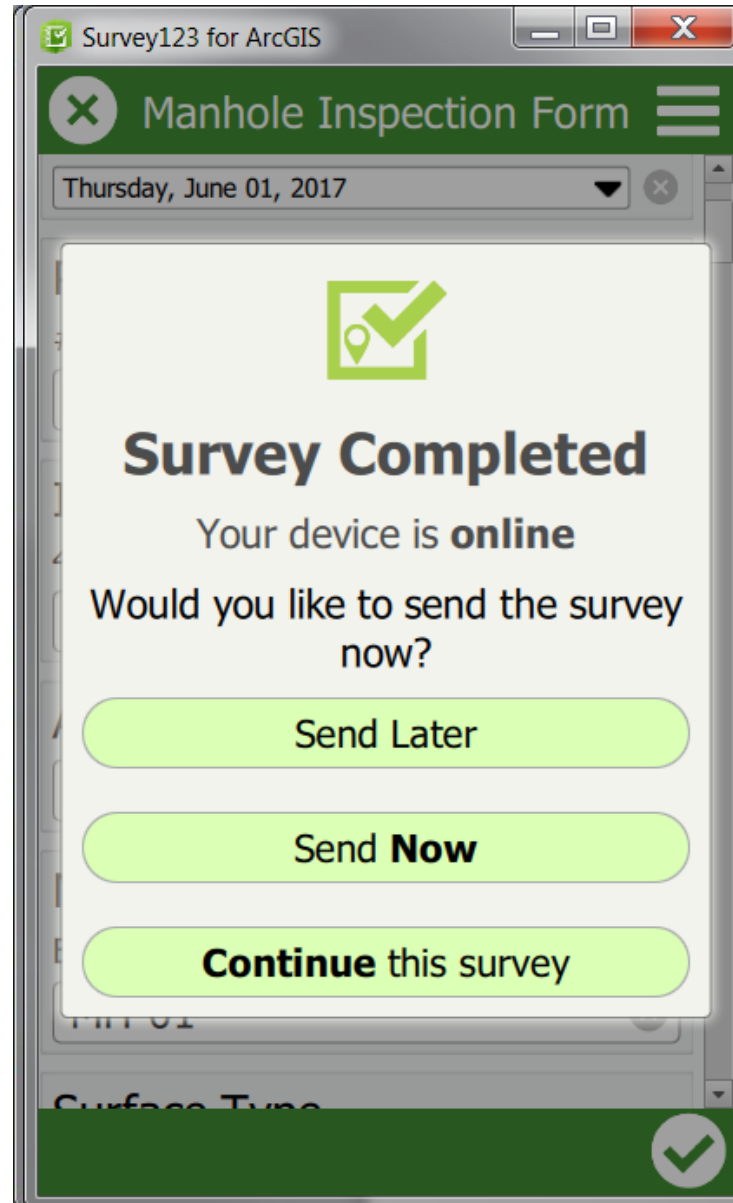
Survey123 for ArcGIS

Manhole Inspection Form

Thursday, June 01, 2017

Survey Completed

Your device is **online**

Would you like to send the survey now?

Send Later

Send **Now**

**Continue** this survey

MH 01

Surface Type